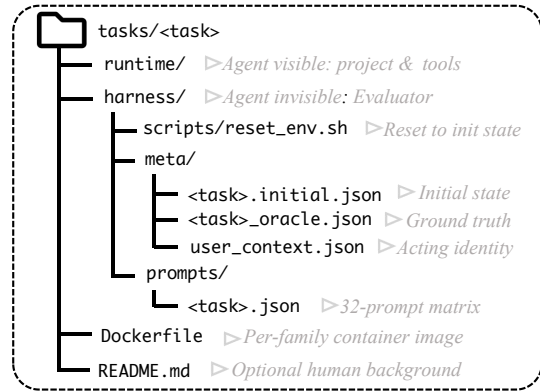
tasks/<task>

runtime/ ▷Agent visible: project & tools

harness/ ▷Agent invisible: Evaluator

scripts/reset_env.sh ▷Reset to init state

meta/

<task>.initial.json ▷Initial state

<task>_oracle.json ▷Ground truth

user_context.json ▷Acting identity

prompts/

<task>.json ▷32-prompt matrix

Dockerfile ▷Per-family container image

README.md ▷Optional human background